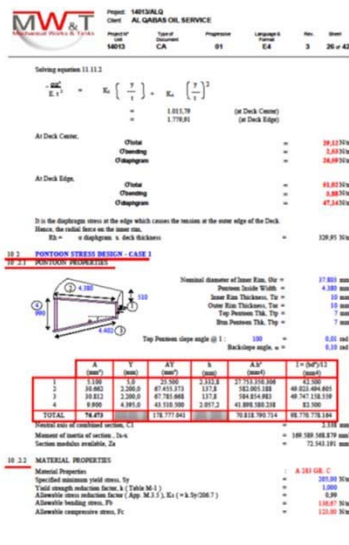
MW&T
Mechanical Works & Tanks

Project 14013/ALQ
Client AL QABAS OIL SERVICE

| Project № | Type of Document | Progressive | Language & Format | Rev. | Sheet |
|---|---|---|---|---|---|
| 14013 | CA | 01 | E4 | 3 | 26 of 42 |

Solving equation 11.11.2

$\frac{\pi \sigma d^2}{E\, t^2} = K_1 \left(\frac{Y}{t}\right) + K_2 \left(\frac{Y}{t}\right)^2$

= 1.015,79 (at Deck Center)
= 1.779,01 (at Deck Edge)

At Deck Center,

σtotal = 29,12 N/m
σbending = 2,93 N/m
σdiaphragm = 26,19 N/m

At Deck Edge,

σtotal = 61,52 N/m
σbending = 6,88 N/m
σdiaphragm = 47,14 N/m

It is the diaphragm stress at the edge which causes the tension at the outer edge of the Deck. Hence, the radial force on the inner rim,
Rh = σ diaphragm x deck thickness = 329,95 N/m

10.2 PONTOON STRESS DESIGN - CASE 1
10.2.1 PONTOON PROPERTIES

Nominal diameter of Inner Rim, Dir = 37.800 mm
Pontoon Inside Width = 4.380 mm
Inner Rim Thickness, Tir = 10 mm
Outer Rim Thickness, Tor = 10 mm
Top Pontoon Thk, Ttp = 7 mm
Bottom Pontoon Thk, Tbp = 7 mm

4.380
110
900
4.402

Top Pontoon slope angle @ 1 : 100 = 0,01 rad
Backslope angle, α = 0,10 rad

| | A (mm²) | Y (mm) | AY (mm³) | h (mm) | Ah² (mm⁴) | I = (bd³)/12 (mm⁴) |
|---|---|---|---|---|---|---|
| 1 | 3.100 | 5,0 | 25.500 | 2.332,8 | 27.753.358.398 | 42.500 |
| 2 | 30.662 | 2.200,0 | 67.455.373 | 137,8 | 582.005.188 | 49.028.484.605 |
| 3 | 30.812 | 2.200,0 | 67.785.668 | 137,8 | 584.854.983 | 49.747.158.558 |
| 4 | 9.900 | 4.395,0 | 43.510.500 | 2.057,2 | 41.898.569.218 | 82.500 |
| TOTAL | 78.473 | | 178.777.041 | | 70.818.790.714 | 98.778.778.164 |

Neutral axis of combined section, C1 = 2.338 mm
Moment of inertia of section, Ix-x = 169.589.568.879 mm⁴
Section modulus available, Za = 72.543.191 mm³

10.2.2 MATERIAL PROPERTIES
Material Properties = A 283 GR. C
Specified minimum yield stress, Sy = 205,00 N/m
Yield strength reduction factor, k ( Table M-1 ) = 1,000
Allowable stress reduction factor ( App. M.3.5 ), Ks ( = k.Sy/206.7 ) = 0,99
Allowable bending stress, Fb = 136,67 N/m
Allowable compressive stress, Fc = 123,00 N/m